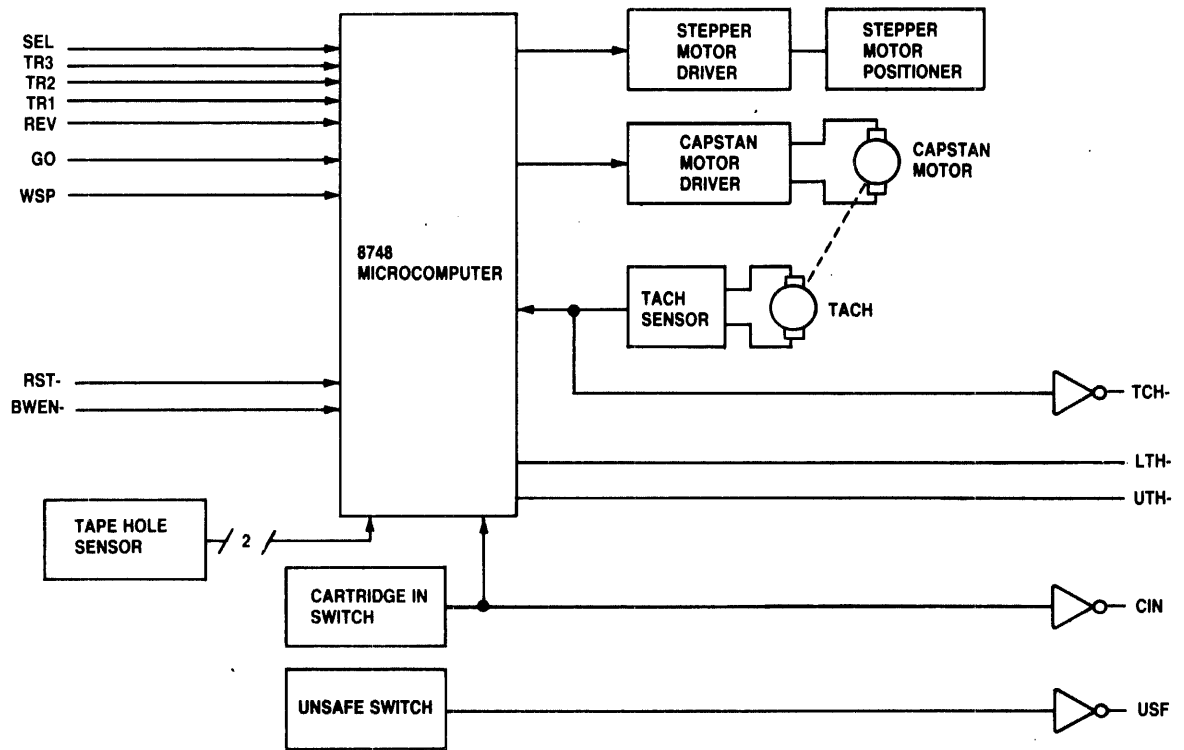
SEL
TR3
TR2
TR1
REV
GO
WSP

8748
MICROCOMPUTER

STEPPER
MOTOR
DRIVER

STEPPER
MOTOR
POSITIONER

CAPSTAN
MOTOR
DRIVER

CAPSTAN
MOTOR

TACH
SENSOR

TACH

RST-
BWEN-

TCH-
LTH-
UTH-

TAPE HOLE
SENSOR

2

CARTRIDGE IN
SWITCH

CIN

UNSAFE SWITCH

USF